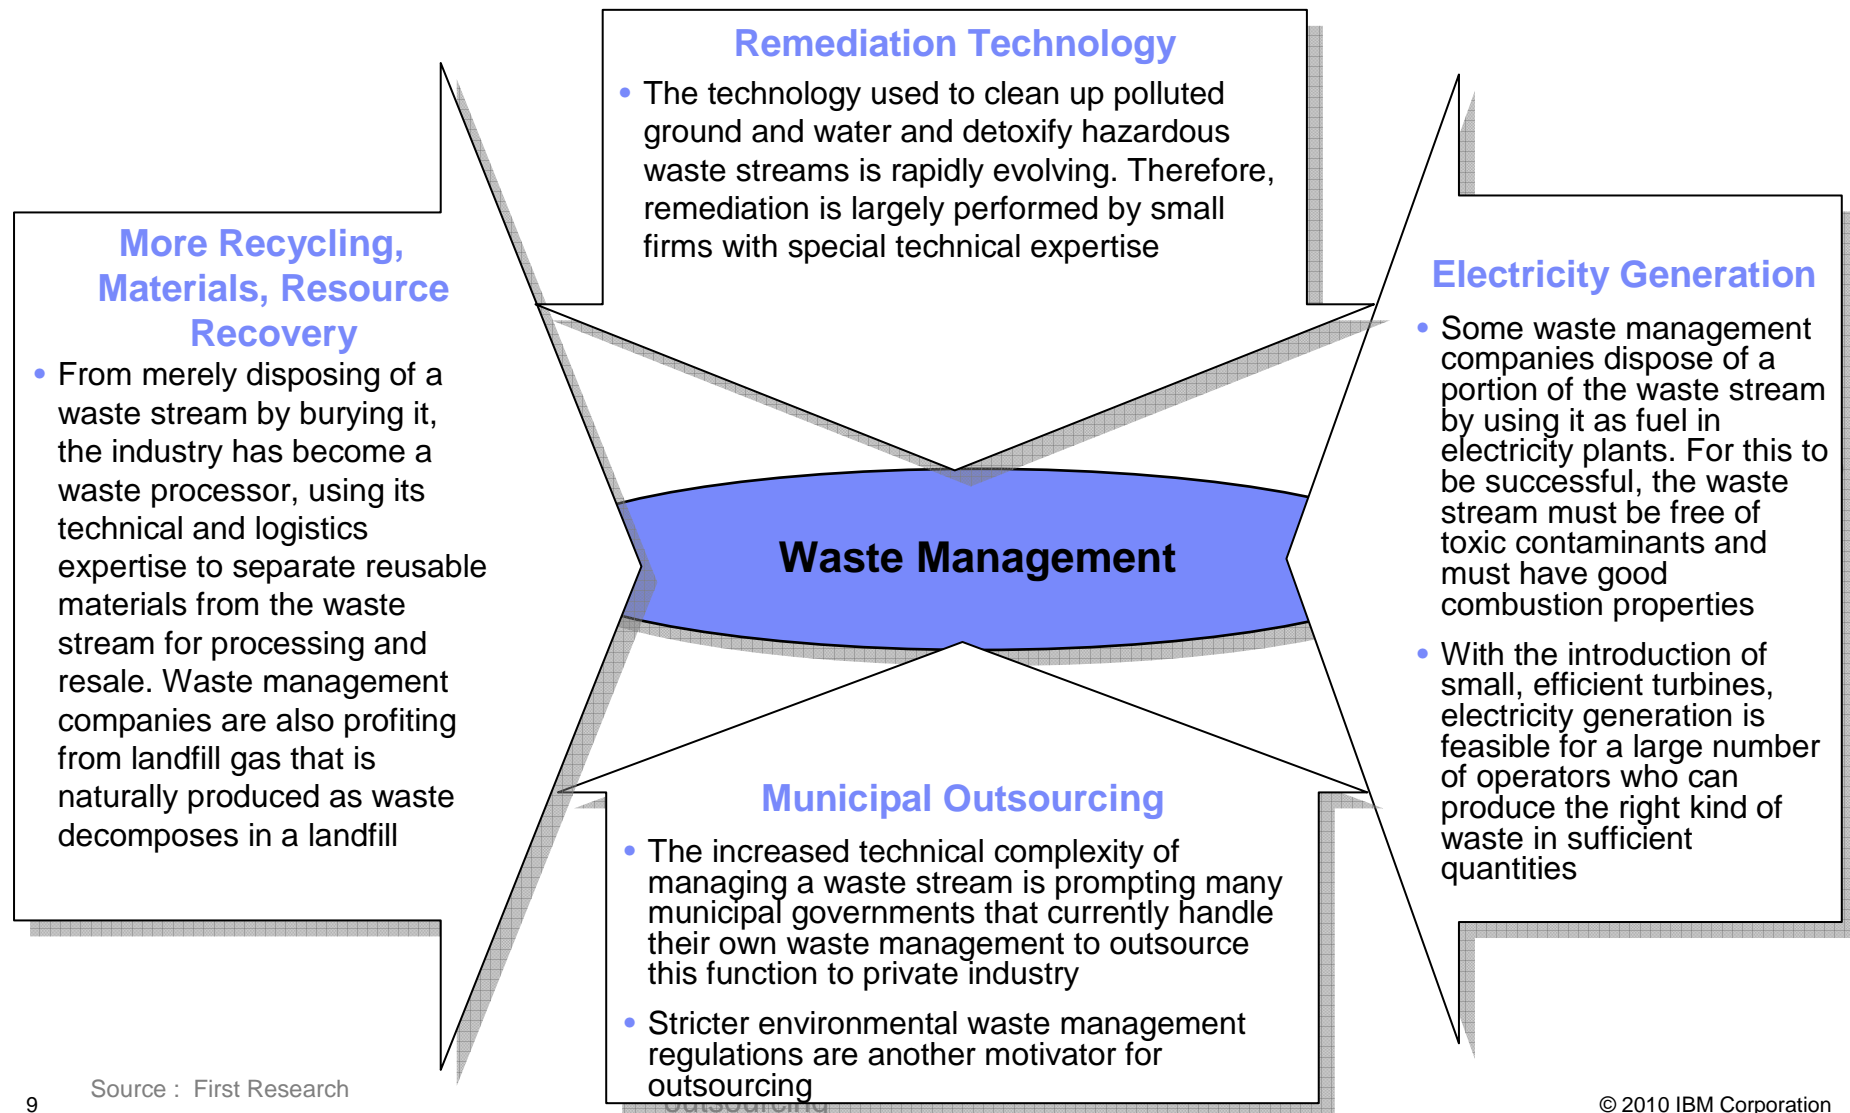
Remediation Technology

- The technology used to clean up polluted ground and water and detoxify hazardous waste streams is rapidly evolving. Therefore, remediation is largely performed by small firms with special technical expertise

More Recycling, Materials, Resource Recovery

- From merely disposing of a waste stream by burying it, the industry has become a waste processor, using its technical and logistics expertise to separate reusable materials from the waste stream for processing and resale. Waste management companies are also profiting from landfill gas that is naturally produced as waste decomposes in a landfill

Waste Management

Electricity Generation

- Some waste management companies dispose of a portion of the waste stream by using it as fuel in electricity plants. For this to be successful, the waste stream must be free of toxic contaminants and must have good combustion properties

- With the introduction of small, efficient turbines, electricity generation is feasible for a large number of operators who can produce the right kind of waste in sufficient quantities

Municipal Outsourcing

- The increased technical complexity of managing a waste stream is prompting many municipal governments that currently handle their own waste management to outsource this function to private industry

- Stricter environmental waste management regulations are another motivator for outsourcing

9

Source : First Research

© 2010 IBM Corporation